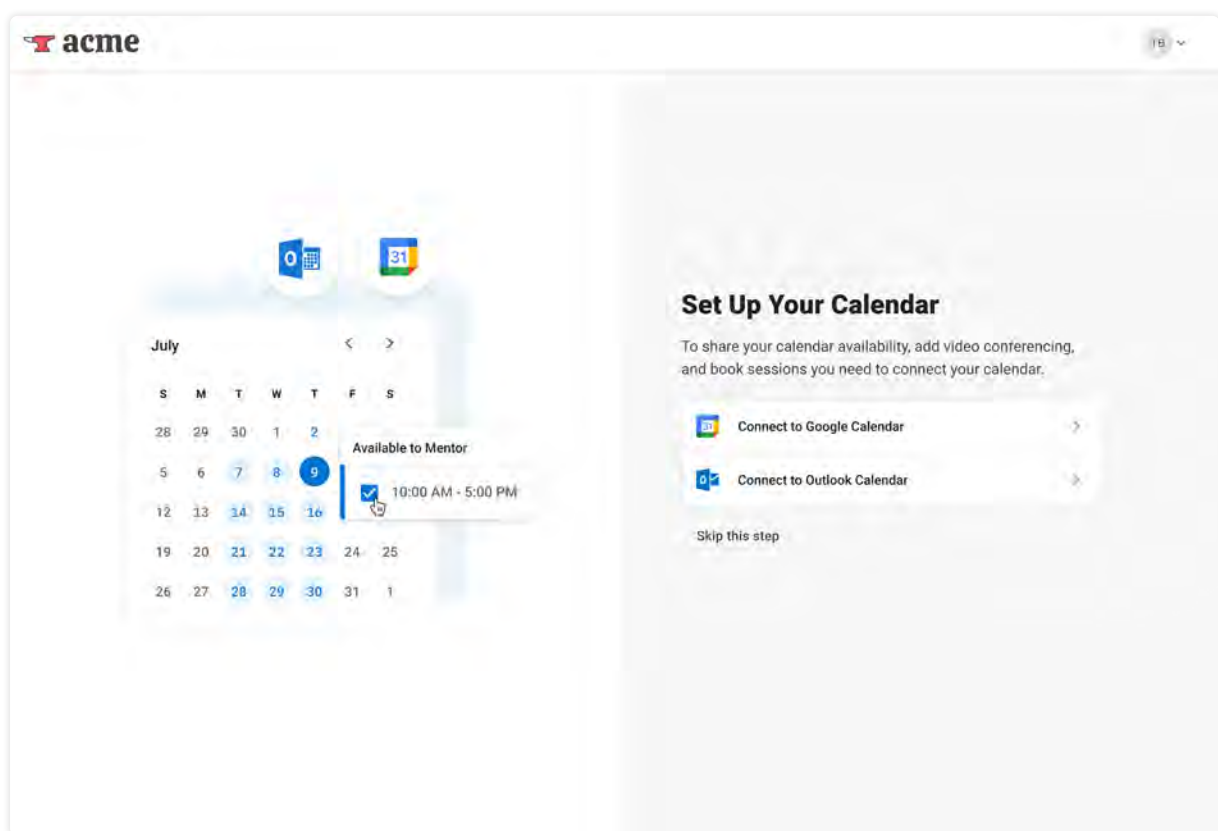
acme

TB

July

| S | M | T | W | T | F | S |
|---|---|---|---|---|---|---|
| 28 | 29 | 30 | 1 | 2 | | |
| 5 | 6 | 7 | 8 | 9 | | |
| 12 | 13 | 14 | 15 | 16 | | |
| 19 | 20 | 21 | 22 | 23 | 24 | 25 |
| 26 | 27 | 28 | 29 | 30 | 31 | 1 |

Available to Mentor

10:00 AM - 5:00 PM

Set Up Your Calendar

To share your calendar availability, add video conferencing, and book sessions you need to connect your calendar.

Connect to Google Calendar

Connect to Outlook Calendar

Skip this step